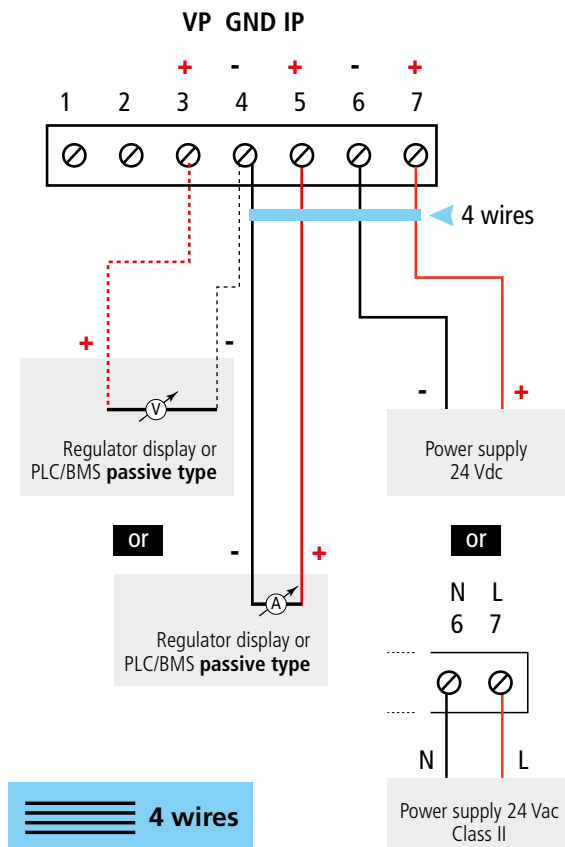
VP GND IP

+ - + - +

1 2 3 4 5 6 7

4 wires

+ -

V

Regulator display or PLC/BMS **passive type**

- +

Power supply 24 Vdc

or

- +

A

Regulator display or PLC/BMS **passive type**

or

N L
6 7

N L

Power supply 24 Vac Class II

4 wires